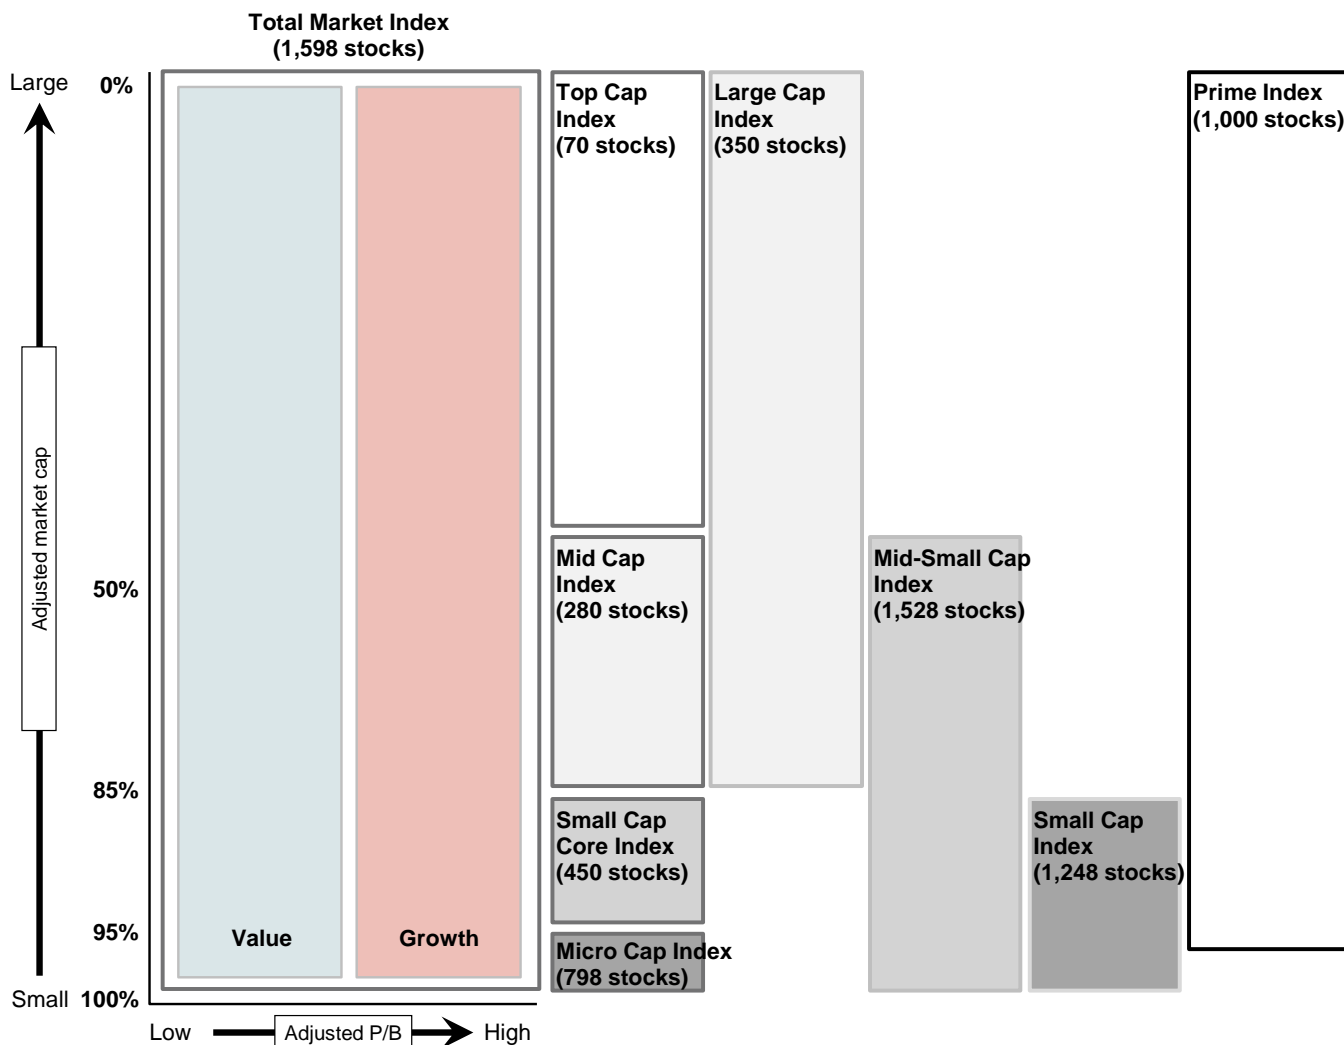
Total Market Index
(1,598 stocks)

Large

Adjusted market cap

Small

0%

50%

85%

95%

100%

Value

Growth

Low

Adjusted P/B

High

Top Cap Index (70 stocks)

Mid Cap Index (280 stocks)

Small Cap Core Index (450 stocks)

Micro Cap Index (798 stocks)

Large Cap Index (350 stocks)

Mid-Small Cap Index (1,528 stocks)

Small Cap Index (1,248 stocks)

Prime Index (1,000 stocks)